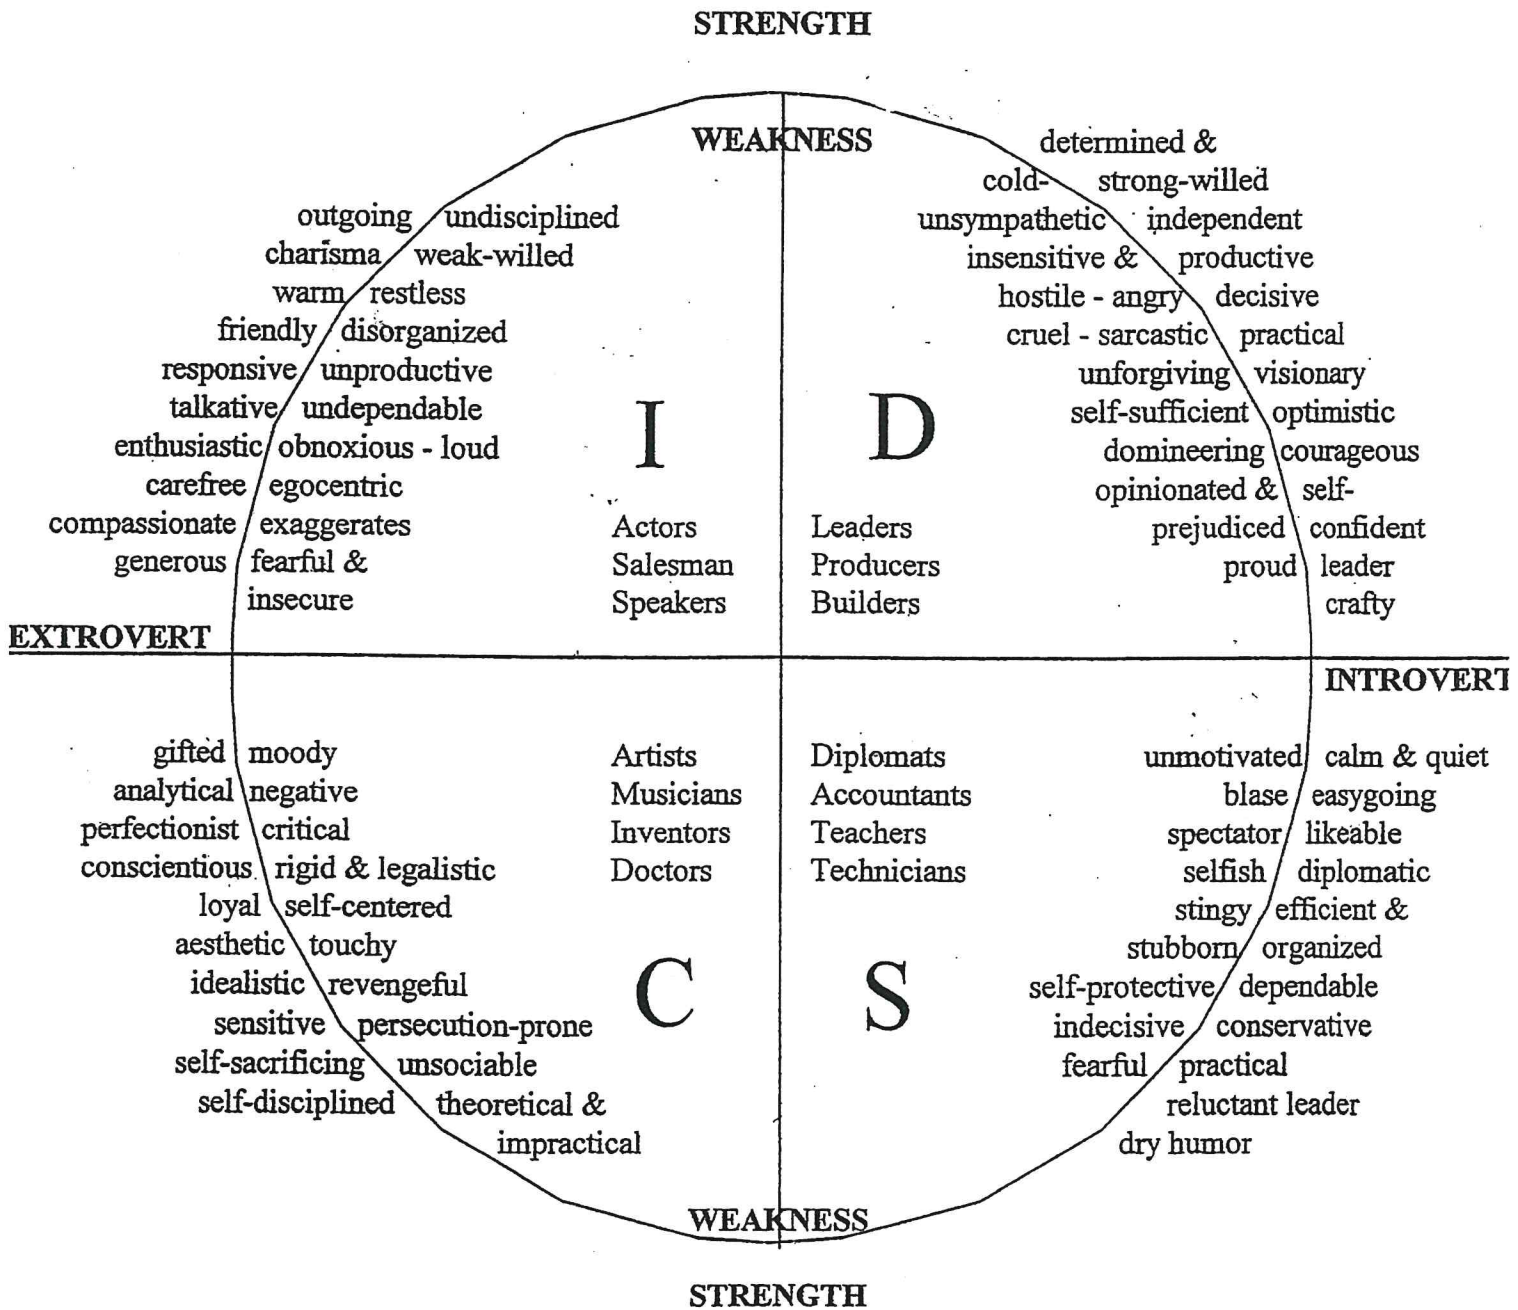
STRENGTH

WEAKNESS

outgoing
charisma
warm
friendly
responsive
talkative
enthusiastic
carefree
compassionate
generous

undisciplined
weak-willed
restless
disorganized
unproductive
undependable
obnoxious - loud
egocentric
exaggerates
fearful & insecure

I

Actors
Salesman
Speakers

D

Leaders
Producers
Builders

cold-unsympathetic
insensitive &
hostile - angry
cruel - sarcastic
unforgiving
self-sufficient
domineering
opinionated & prejudiced
proud

determined & strong-willed
independent
productive
decisive
practical
visionary
optimistic
courageous
self-confident
leader
crafty

EXTROVERT

INTROVERT

gifted
analytical
perfectionist
conscientious
loyal
aesthetic
idealistic
sensitive
self-sacrificing
self-disciplined

moody
negative
critical
rigid & legalistic
self-centered
touchy
revengeful
persecution-prone
unsociable
theoretical & impractical

Artists
Musicians
Inventors
Doctors

C

Diplomats
Accountants
Teachers
Technicians

S

unmotivated
blase
spectator
selfish
stingy
stubborn
self-protective
indecisive
fearful

calm & quiet
easygoing
likeable
diplomatic
efficient & organized
dependable
conservative
practical
reluctant leader
dry humor

WEAKNESS

STRENGTH